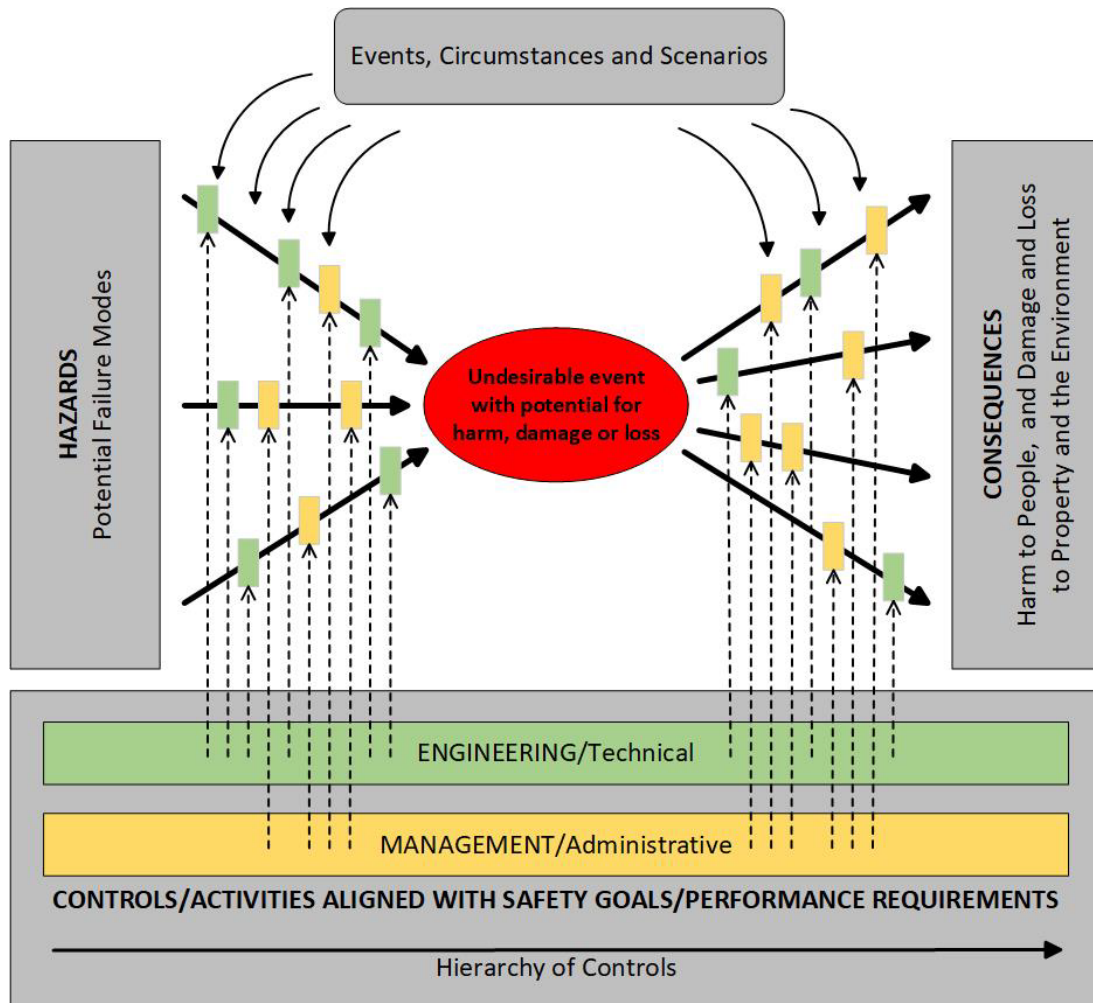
Events, Circumstances and Scenarios

HAZARDS
Potential Failure Modes

Undesirable event with potential for harm, damage or loss

CONSEQUENCES
Harm to People, and Damage and Loss to Property and the Environment

ENGINEERING/Technical

MANAGEMENT/Administrative

CONTROLS/ACTIVITIES ALIGNED WITH SAFETY GOALS/PERFORMANCE REQUIREMENTS

Hierarchy of Controls